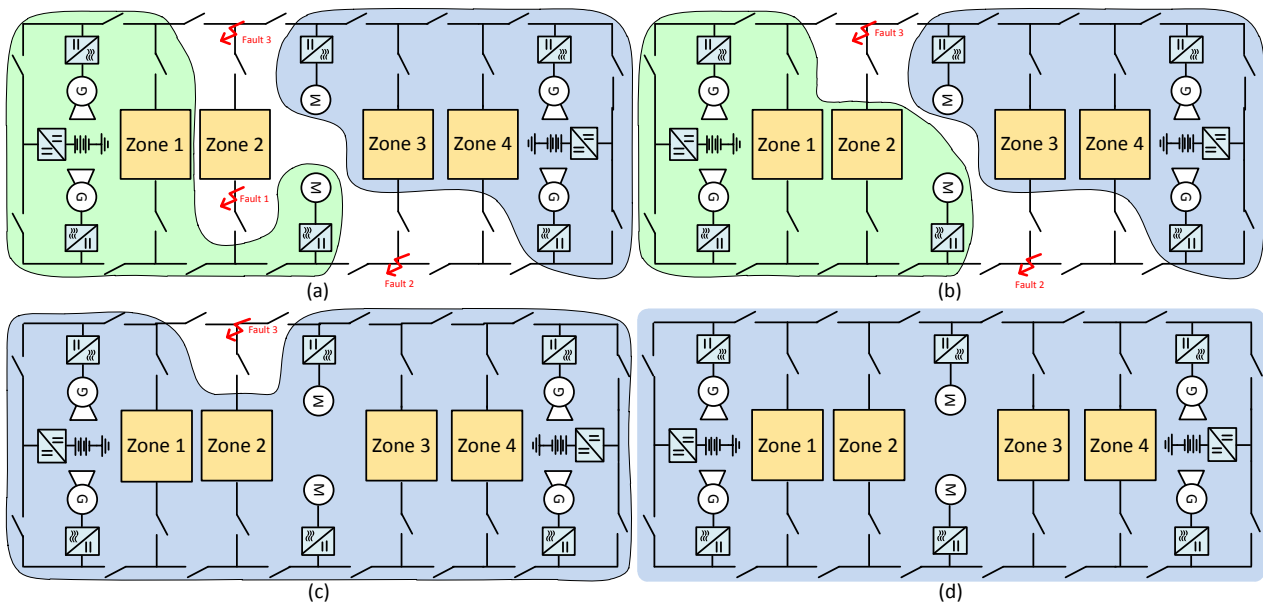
Fault 3

G

Zone 1

Zone 2

M

Zone 3

Zone 4

G

G

Fault 1

M

G

Fault 2

(a)

Fault 3

G

M

G

Zone 1

Zone 2

Zone 3

Zone 4

G

M

G

Fault 2

(b)

Fault 3

G

M

G

Zone 1

Zone 2

Zone 3

Zone 4

G

M

G

(c)

G

M

G

Zone 1

Zone 2

Zone 3

Zone 4

G

M

G

(d)